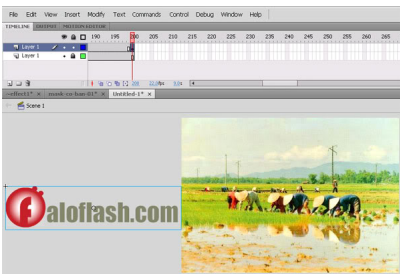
File Edit View Insert Modify Text Commands Control Debug Window Help

TIMELINE OUTPUT MOTION EDITOR

Layer 1

Layer 1

190 195 200 205 210 215 220 225 230 235 240 245 250 255 260 265

fps

~effect1* mask-so-loan-01* Untitled-1*

Scene 1

aloflash.com